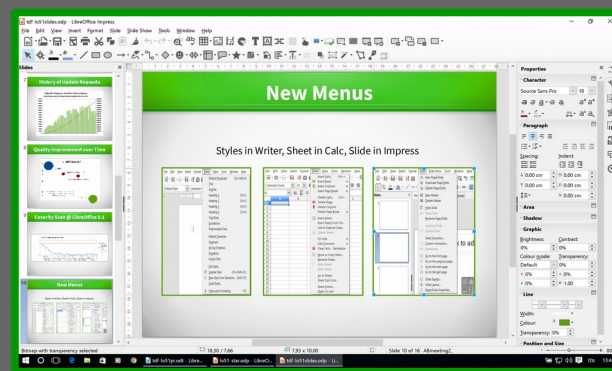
tdf-lo51slides.odp - LibreOffice Impress

File Edit View Insert Format Slide Slide Show Tools Window Help

Slides

7 History of Update Requests

8 Quality Improvement over Time

9 Coverity Scan @ LibreOffice 5.1

10 New Menus

New Menus

Styles in Writer, Sheet in Calc, Slide in Impress

Properties

Character

Source Sans Pro

18

Paragraph

Spacing:

Indent:

0.00 cm

0.00 cm

0.00 cm

0.00 cm

0.00 cm

0.00 cm

Area

Shadow

Graphic

Brightness:

Contrast:

0%

0%

Colour mode:

Transparency:

Default

0%

0%

0%

0%

1.00

Line

Width:

Colour:

Transparency: 0%

Position and Size

Bitmap with transparency selected

18.30 / 7.66

7.93 x 10.00

Slide 10 of 16 ABmeeting2

tdf-lo51pr.odt - Libre...

lo51-star.odp - LibreO...

tdf-lo51slides.odp - Li...